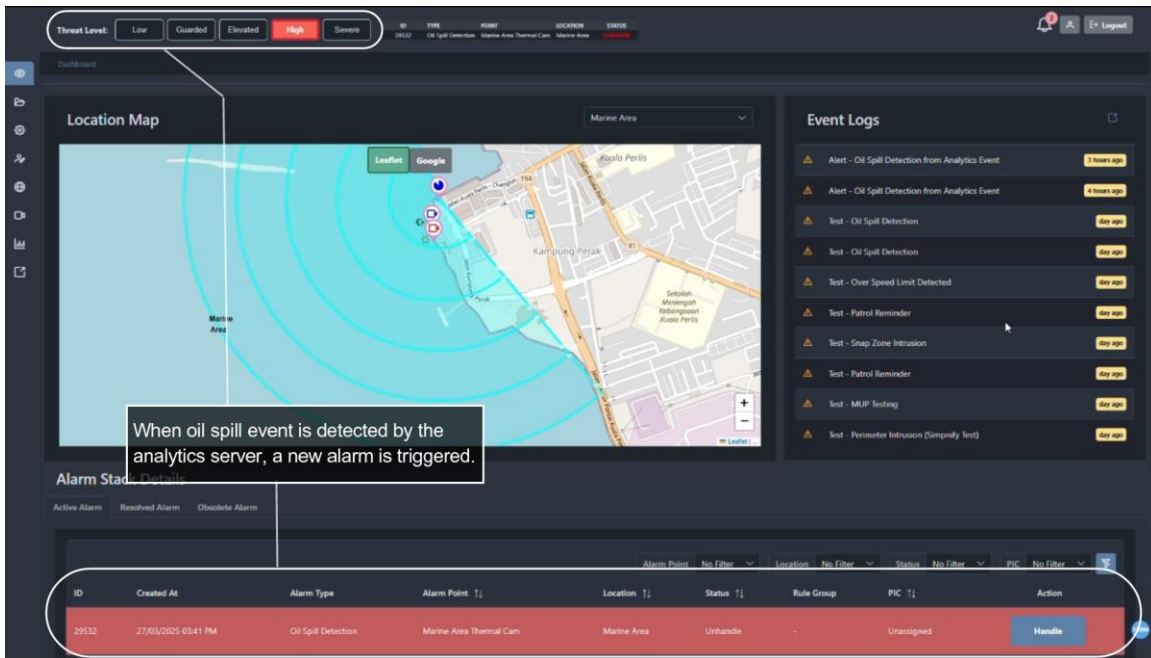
Threat Level: Low Guarded Elevated High Severe

| ID | TYPE | POINT | LOCATION | STATUS |
|---|---|---|---|---|
| 29532 | Oil Spill Detection | Marine Area Thermal Cam | Marine Area | Unhandle |

2

Logout

Dashboard

Location Map

Marine Area

Leaflet Google

Kuala Perlis

Kampung Perak

Sekolah Menengah Kebangsaan Kuala Perlis

Marine Area

+
−

Leaflet

Event Logs

Alert - Oil Spill Detection from Analytics Event 3 hours ago
Alert - Oil Spill Detection from Analytics Event 4 hours ago
Test - Oil Spill Detection day ago
Test - Oil Spill Detection day ago
Test - Over Speed Limit Detected day ago
Test - Patrol Reminder day ago
Test - Snap Zone Intrusion day ago
Test - Patrol Reminder day ago
Test - MUP Testing day ago
Test - Perimeter Intrusion (Simpnify Test) day ago

When oil spill event is detected by the analytics server, a new alarm is triggered.

Alarm Stack Details

Active Alarm Resolved Alarm Obsolete Alarm

Alarm Point No Filter Location No Filter Status No Filter PIC No Filter

| ID | Created At | Alarm Type | Alarm Point ↑↓ | Location ↑↓ | Status ↑↓ | Rule Group | PIC ↑↓ | Action |
|---|---|---|---|---|---|---|---|---|
| 29532 | 27/03/2025 03:41 PM | Oil Spill Detection | Marine Area Thermal Cam | Marine Area | Unhandle | - | Unassigned | Handle |